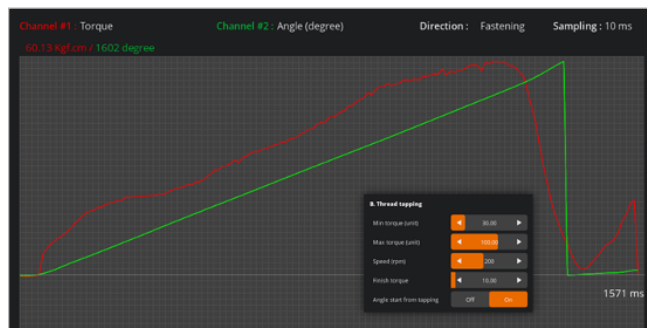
Channel #1 : Torque Channel #2 : Angle (degree) Direction : Fastening Sampling : 10 ms

60.13 Kgf.cm / 1602 degree

8. Thread tapping

Min torque (unit) 30.00

Max torque (unit) 100.00

Speed (rpm) 200

Finish torque 10.00

Angle start from tapping Off On

1571 ms